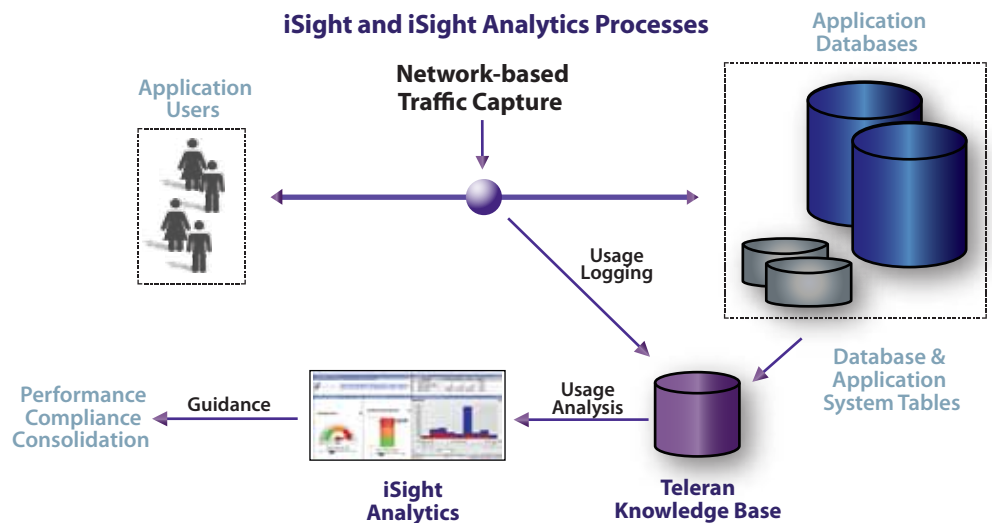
iSight and iSight Analytics Processes

Application Users

Network-based Traffic Capture

Application Databases

Usage Logging

Database & Application System Tables

Performance Compliance Consolidation

Guidance

Usage Analysis

iSight Analytics

Teleran Knowledge Base